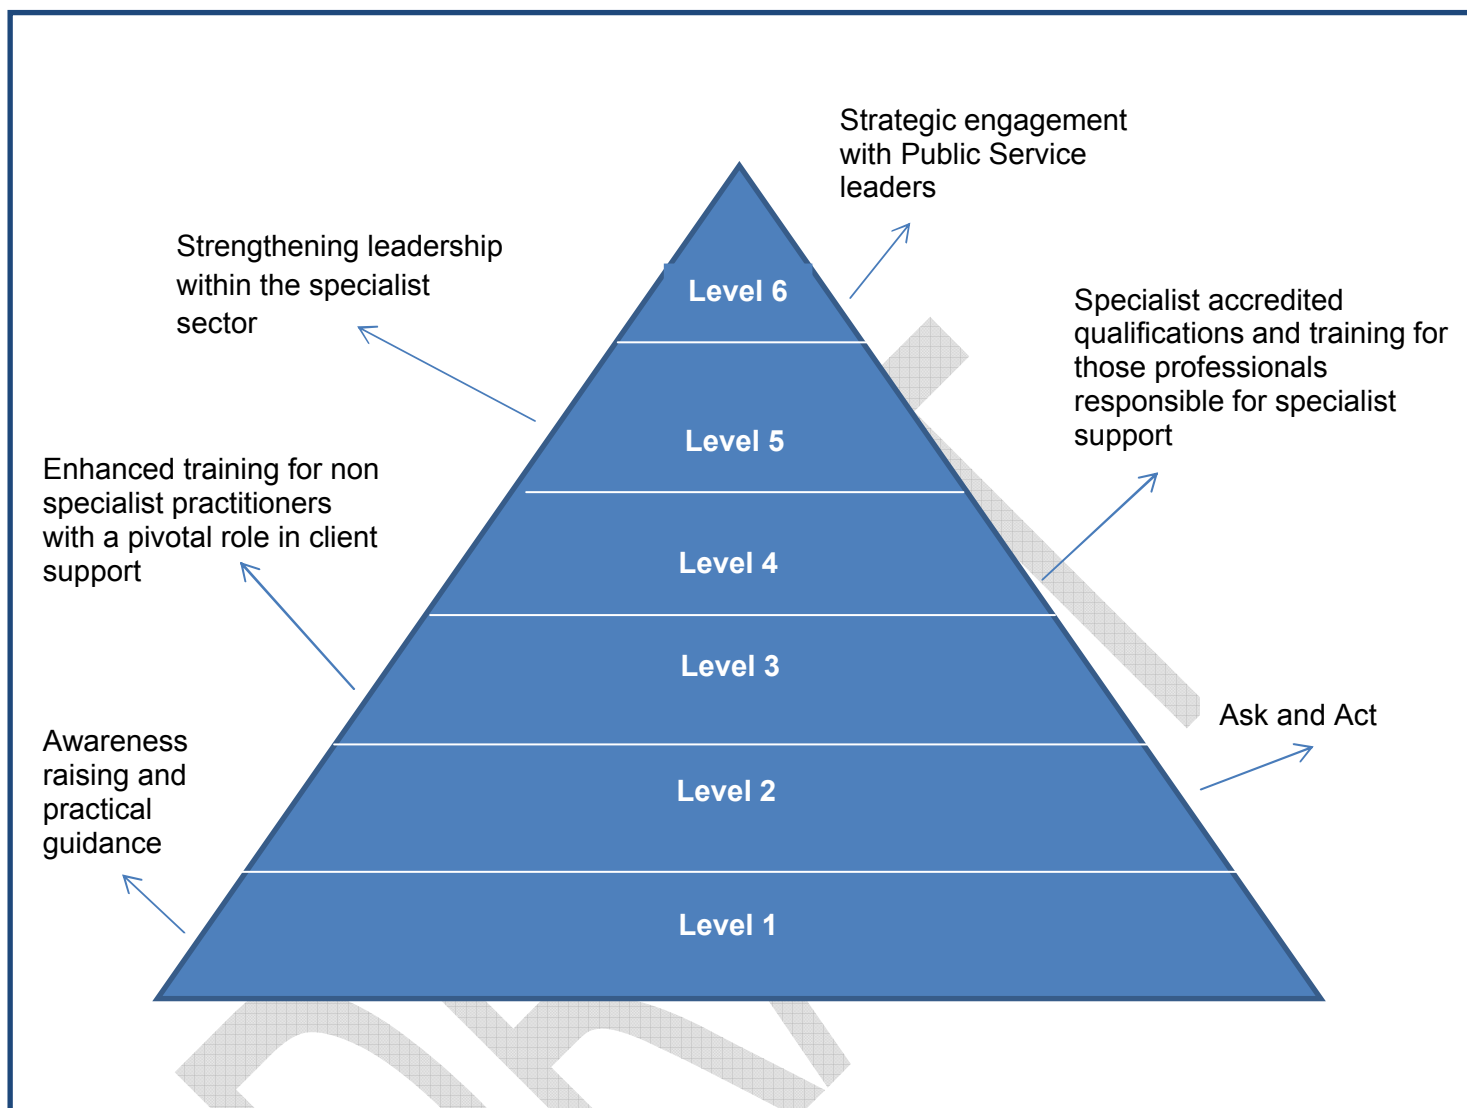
Strategic engagement with Public Service leaders

Strengthening leadership within the specialist sector

Level 6

Specialist accredited qualifications and training for those professionals responsible for specialist support

Level 5

Enhanced training for non specialist practitioners with a pivotal role in client support

Level 4

Level 3

Ask and Act

Awareness raising and practical guidance

Level 2

Level 1